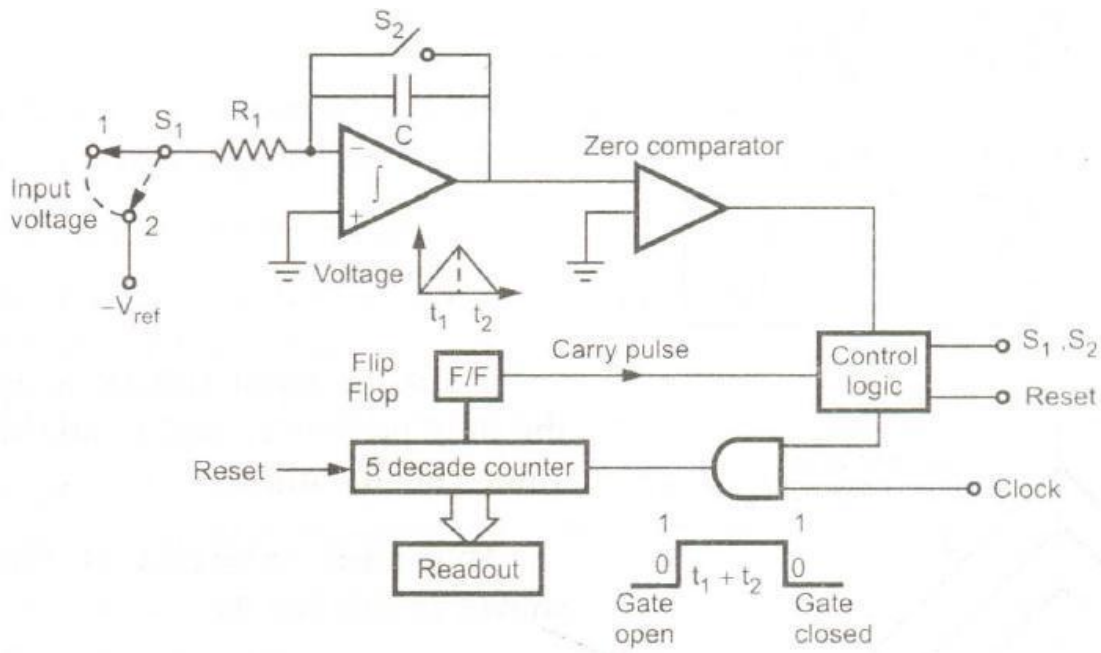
$S_2$

C

1 $S_1$ $R_1$

$-$

$\int$

$+$

Input voltage

2

$-V_{ref}$

Voltage

$t_1$ $t_2$

Zero comparator

Flip Flop

F/F

Carry pulse

Control logic

$S_1, S_2$

Reset

Reset

5 decade counter

Clock

Readout

1

1

0

$t_1 + t_2$

0

Gate open

Gate closed